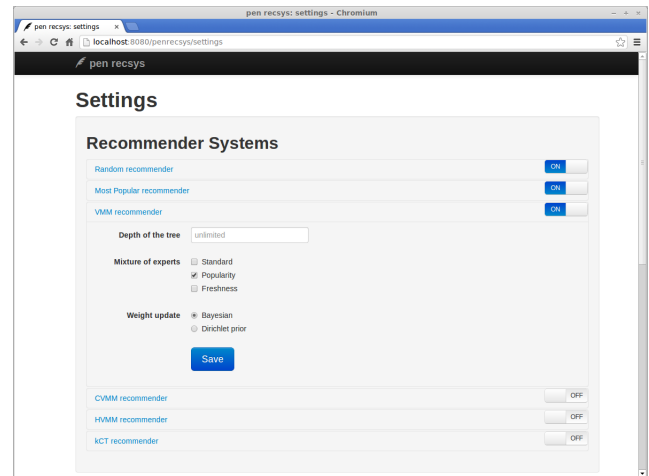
pen recsys: settings - Chromium

pen recsys: settings ×

localhost:8080/penrecsys/settings

pen recsys

Settings

Recommender Systems

Random recommender ON

Most Popular recommender ON

VMM recommender ON

Depth of the tree unlimited

Mixture of experts
Standard
Popularity
Freshness

Weight update
Bayesian
Dirichlet prior

Save

CVMM recommender OFF

HVMM recommender OFF

kCT recommender OFF